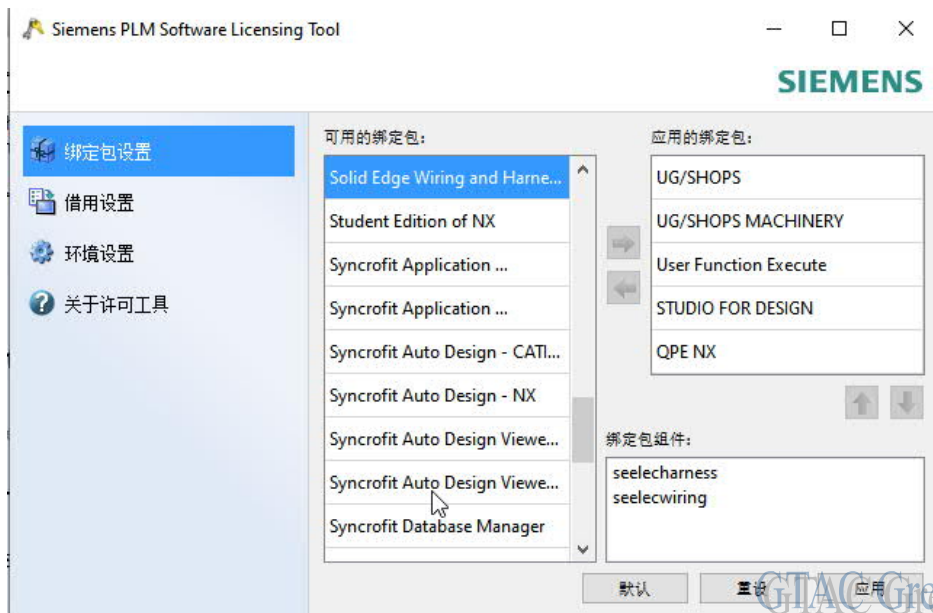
Siemens PLM Software Licensing Tool

SIEMENS

绑定包设置
借用设置
环境设置
关于许可工具

可用的绑定包:
Solid Edge Wiring and Harne...
Student Edition of NX
Syncrofit Application ...
Syncrofit Application ...
Syncrofit Auto Design - CATI...
Syncrofit Auto Design - NX
Syncrofit Auto Design Viewe...
Syncrofit Auto Design Viewe...
Syncrofit Database Manager

应用的绑定包:
UG/SHOPS
UG/SHOPS MACHINERY
User Function Execute
STUDIO FOR DESIGN
QPE NX

绑定包组件:
seelecharness
seelecwiring

默认
重设
应用

GTAC Gre